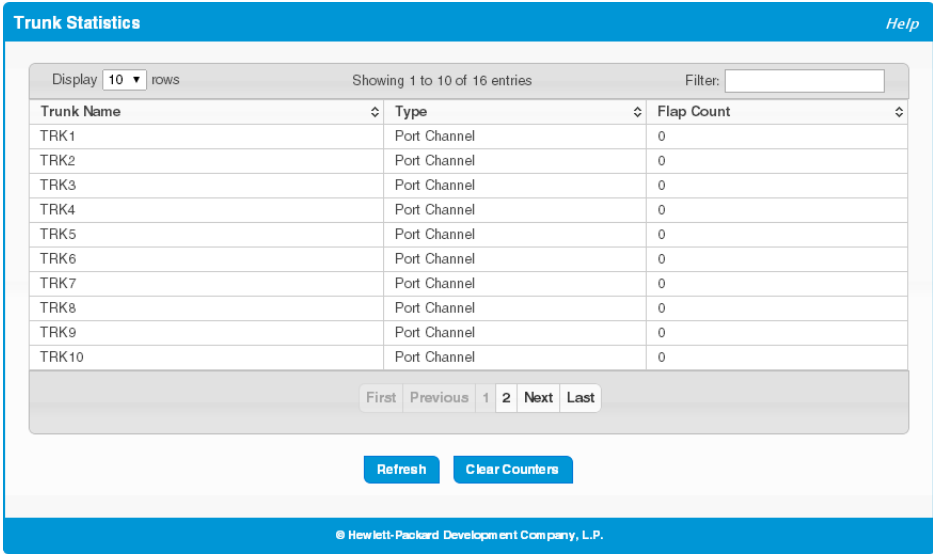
Trunk Statistics

Help

Display 10 ▼ rows

Showing 1 to 10 of 16 entries

Filter:

| Trunk Name | Type | Flap Count |
|---|---|---|
| TRK1 | Port Channel | 0 |
| TRK2 | Port Channel | 0 |
| TRK3 | Port Channel | 0 |
| TRK4 | Port Channel | 0 |
| TRK5 | Port Channel | 0 |
| TRK6 | Port Channel | 0 |
| TRK7 | Port Channel | 0 |
| TRK8 | Port Channel | 0 |
| TRK9 | Port Channel | 0 |
| TRK10 | Port Channel | 0 |

First Previous 1 2 Next Last

Refresh

Clear Counters

© Hewlett-Packard Development Company, L.P.